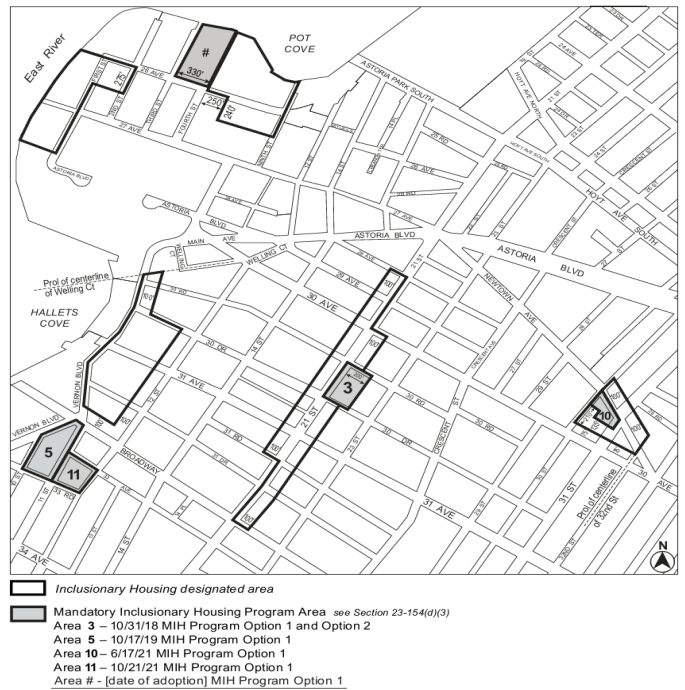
East River

POT COVE

#

330'

250'

240'

275'

26 AVE

27 AVE

ASTORIA BLVD

ASTORIA PARK SOUTH

HOYT AVE NORTH

HOYT AVE SOUTH

26 AVE

27 AVE

ASTORIA BLVD

MAIN AVE

WELLING CT

ASTORIA BLVD

28 AVE

30 AVE

21 ST

Prol of centerline of Welling Ct

HALLETS COVE

VERNON BLVD

30 DR

31 AVE

30 RD

3

NEWTOWN AVE

CRESCENT ST

31 AVE

31 DR

10

5

11

BROADWAY

31 ST

Prol of centerline of 32nd St

30 AVE

34 AVE

14 ST

N

Inclusionary Housing designated area

Mandatory Inclusionary Housing Program Area see Section 23-154(d)(3)
Area 3 – 10/31/18 MIH Program Option 1 and Option 2
Area 5 – 10/17/19 MIH Program Option 1
Area 10 – 6/17/21 MIH Program Option 1
Area 11 – 10/21/21 MIH Program Option 1
Area # - [date of adoption] MIH Program Option 1